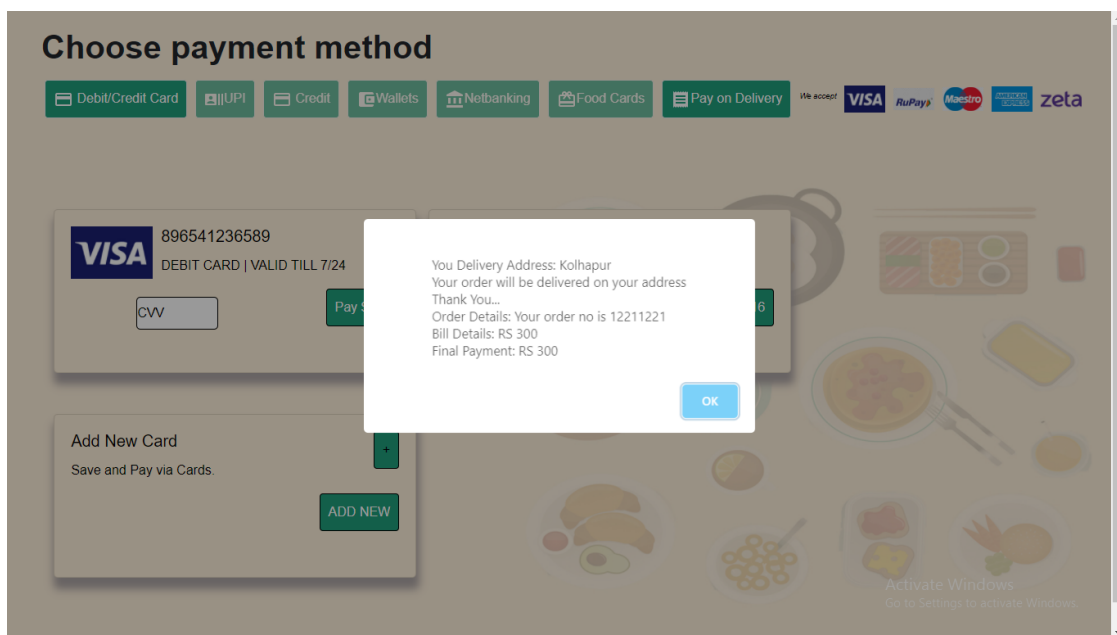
Choose payment method

Debit/Credit Card UPI Credit Wallets Netbanking Food Cards Pay on Delivery

We accept VISA RuPay Maestro AMERICAN EXPRESS zeta

VISA 896541236589
DEBIT CARD | VALID TILL 7/24

CVV

Pay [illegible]

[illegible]6

You Delivery Address: Kolhapur
Your order will be delivered on your address
Thank You...
Order Details: Your order no is 12211221
Bill Details: RS 300
Final Payment: RS 300

OK

Add New Card
Save and Pay via Cards.

+

ADD NEW

Activate Windows
Go to Settings to activate Windows.